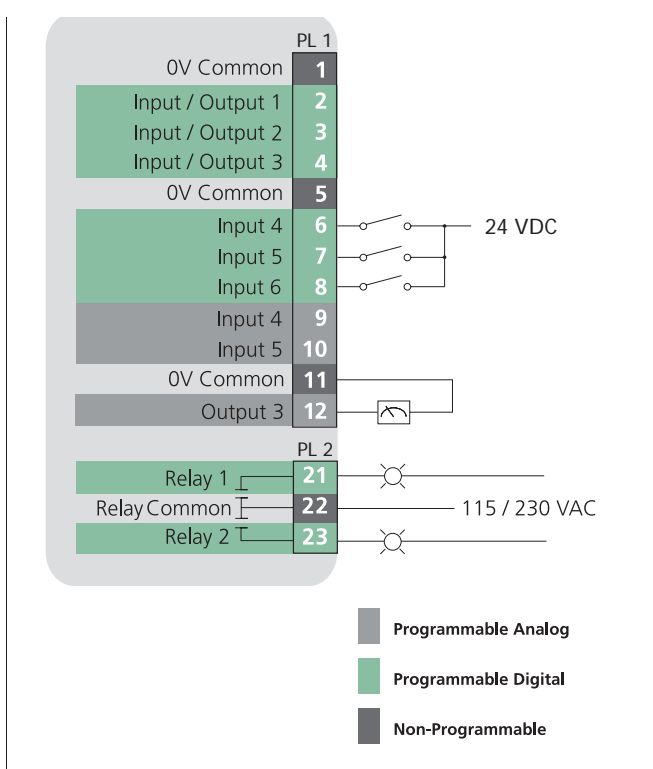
PL 1

0V Common 1
Input / Output 1 2
Input / Output 2 3
Input / Output 3 4
0V Common 5
Input 4 6
Input 5 7
Input 6 8
Input 4 9
Input 5 10
0V Common 11
Output 3 12

24 VDC

PL 2

Relay 1 21
Relay Common 22
Relay 2 23

115 / 230 VAC

Programmable Analog

Programmable Digital

Non-Programmable